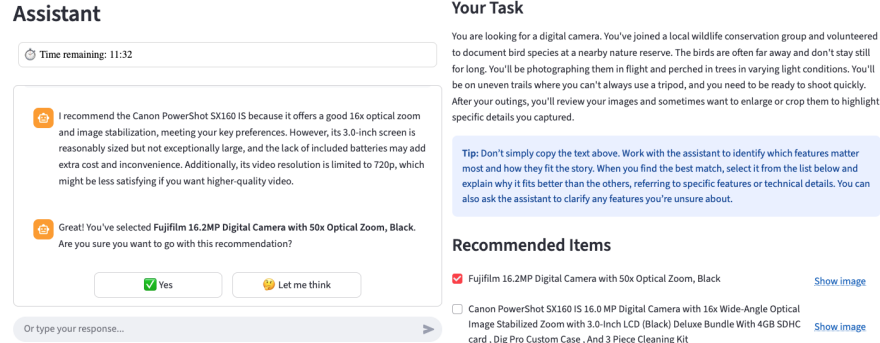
Assistant

⏱ Time remaining: 11:32

I recommend the Canon PowerShot SX160 IS because it offers a good 16x optical zoom and image stabilization, meeting your key preferences. However, its 3.0-inch screen is reasonably sized but not exceptionally large, and the lack of included batteries may add extra cost and inconvenience. Additionally, its video resolution is limited to 720p, which might be less satisfying if you want higher-quality video.

Great! You've selected **Fujifilm 16.2MP Digital Camera with 50x Optical Zoom, Black**. Are you sure you want to go with this recommendation?

✅ Yes

🤔 Let me think

Or type your response...

Your Task

You are looking for a digital camera. You've joined a local wildlife conservation group and volunteered to document bird species at a nearby nature reserve. The birds are often far away and don't stay still for long. You'll be photographing them in flight and perched in trees in varying light conditions. You'll be on uneven trails where you can't always use a tripod, and you need to be ready to shoot quickly. After your outings, you'll review your images and sometimes want to enlarge or crop them to highlight specific details you captured.

**Tip:** Don't simply copy the text above. Work with the assistant to identify which features matter most and how they fit the story. When you find the best match, select it from the list below and explain why it fits better than the others, referring to specific features or technical details. You can also ask the assistant to clarify any features you're unsure about.

Recommended Items

Fujifilm 16.2MP Digital Camera with 50x Optical Zoom, Black
Show image

Canon PowerShot SX160 IS 16.0 MP Digital Camera with 16x Wide-Angle Optical Image Stabilized Zoom with 3.0-Inch LCD (Black) Deluxe Bundle With 4GB SDHC card , Dig Pro Custom Case , And 3 Piece Cleaning Kit
Show image